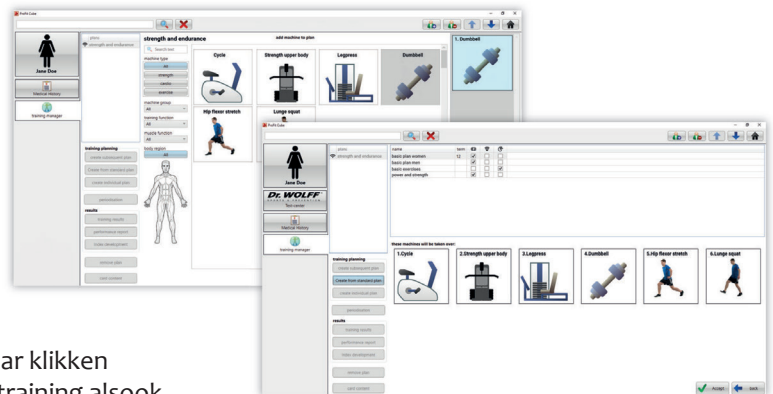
Profit Cube

plans
strength and endurance

strength and endurance
add machine to plan

Search text
machine type
all
strength
cardio
exercise
machine group
All
training function
All
muscle function
All
body region
all

Cycle
Strength upper body
Legpress
Dumbbell
Hip flexor stretch
Lunge squat

1. Dumbbell

Jane Doe
Medical History
training manager

training planning
create a passport plan
Create from standard plan
create individual plan
personalization
results
training results
performance report
index development
remove plan
card content

Profit Cube

plans
strength and endurance

| name | term | | | |
|---|---|---|---|---|
| basic plan women | 12 | ☑ | ☐ | ☐ |
| basic plan men | | ☐ | ☐ | ☐ |
| basic exercises | | ☑ | ☐ | ☑ |
| power and strength | | ☑ | ☐ | ☐ |

Jane Doe
Dr. WOLFF
Test center
Medical History
training manager

training planning
create a passport plan
Create from standard plan
create individual plan
personalization
results
training results
performance report
index development
remove plan
card content

these machines will be taken over:
1.Cycle
2.Strength upper body
3.Legpress
4.Dumbbell
5.Hip flexor stretch
6.Lunge squat

Accept
back

ar klikken
training alsook